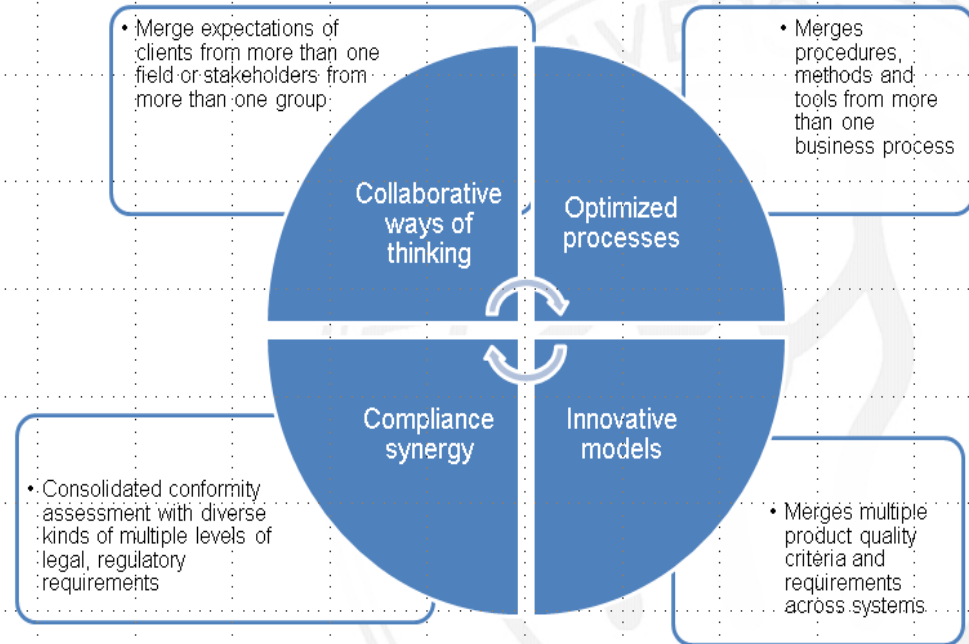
• Merge expectations of clients from more than one field or stakeholders from more than one group

• Merges procedures, methods and tools from more than one business process

Collaborative ways of thinking

Optimized processes

Compliance synergy

Innovative models

• Consolidated conformity assessment with diverse kinds of multiple levels of legal, regulatory requirements

• Merges multiple product quality criteria and requirements across systems